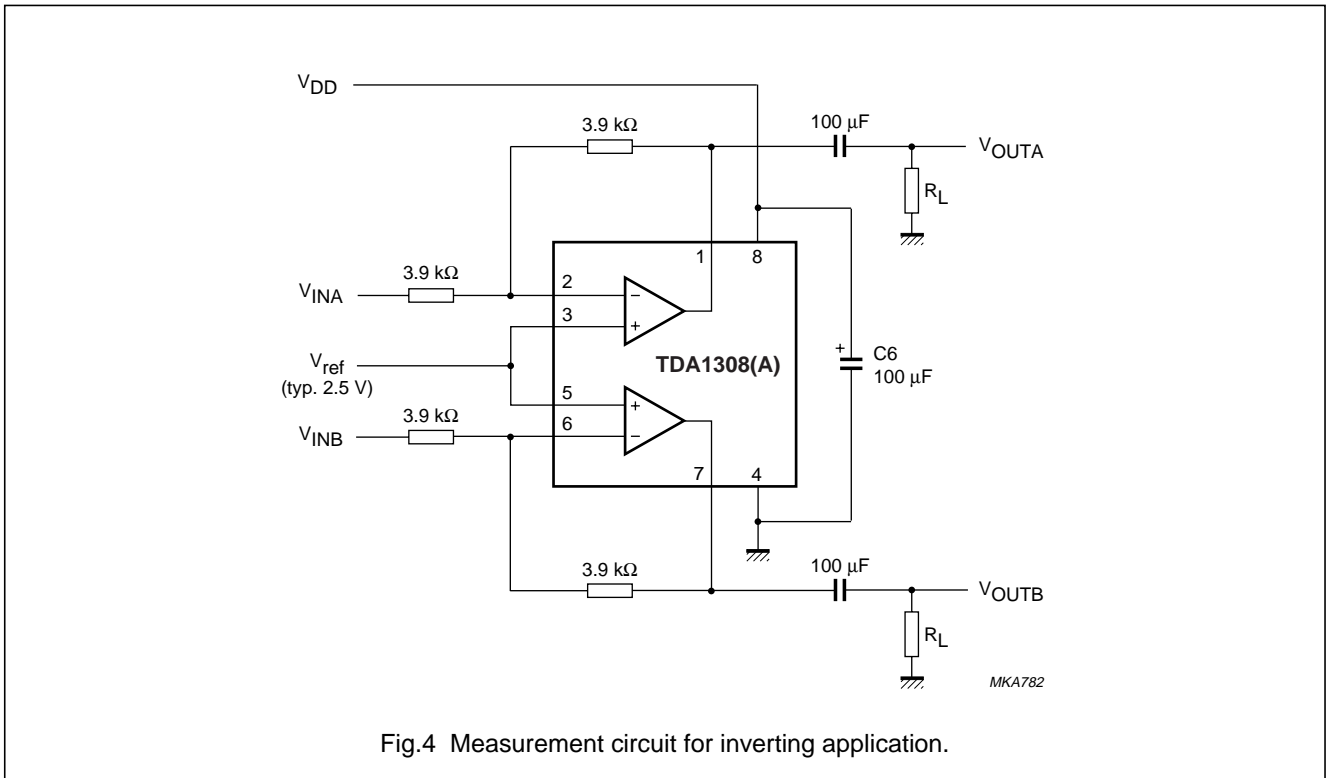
$V_{DD}$

3.9 kΩ

100 μF

$V_{OUTA}$

$R_L$

1

8

3.9 kΩ

$V_{INA}$

2

−

3

+

$V_{ref}$

(typ. 2.5 V)

TDA1308(A)

+

C6

100 μF

5

+

3.9 kΩ

$V_{INB}$

6

−

7

4

3.9 kΩ

100 μF

$V_{OUTB}$

$R_L$

MKA782

Fig.4 Measurement circuit for inverting application.